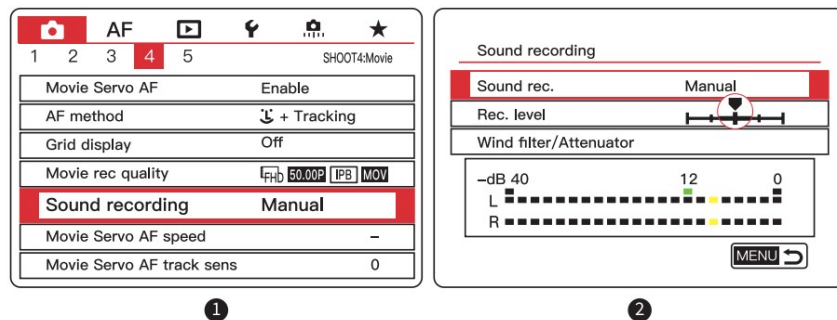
AF

1 2 3 4 5 SHOOT4:Movie

| | |
|---|---|
| Movie Servo AF | Enable |
| AF method | + Tracking |
| Grid display | Off |
| Movie rec quality | FHD 50.00P IPB MOV |
| Sound recording | Manual |
| Movie Servo AF speed | – |
| Movie Servo AF track sens | 0 |

❶

Sound recording

| | |
|---|---|
| Sound rec. | Manual |
| Rec. level | |
| Wind filter/Attenuator | |

–dB 40 12 0
L
R

MENU

❷